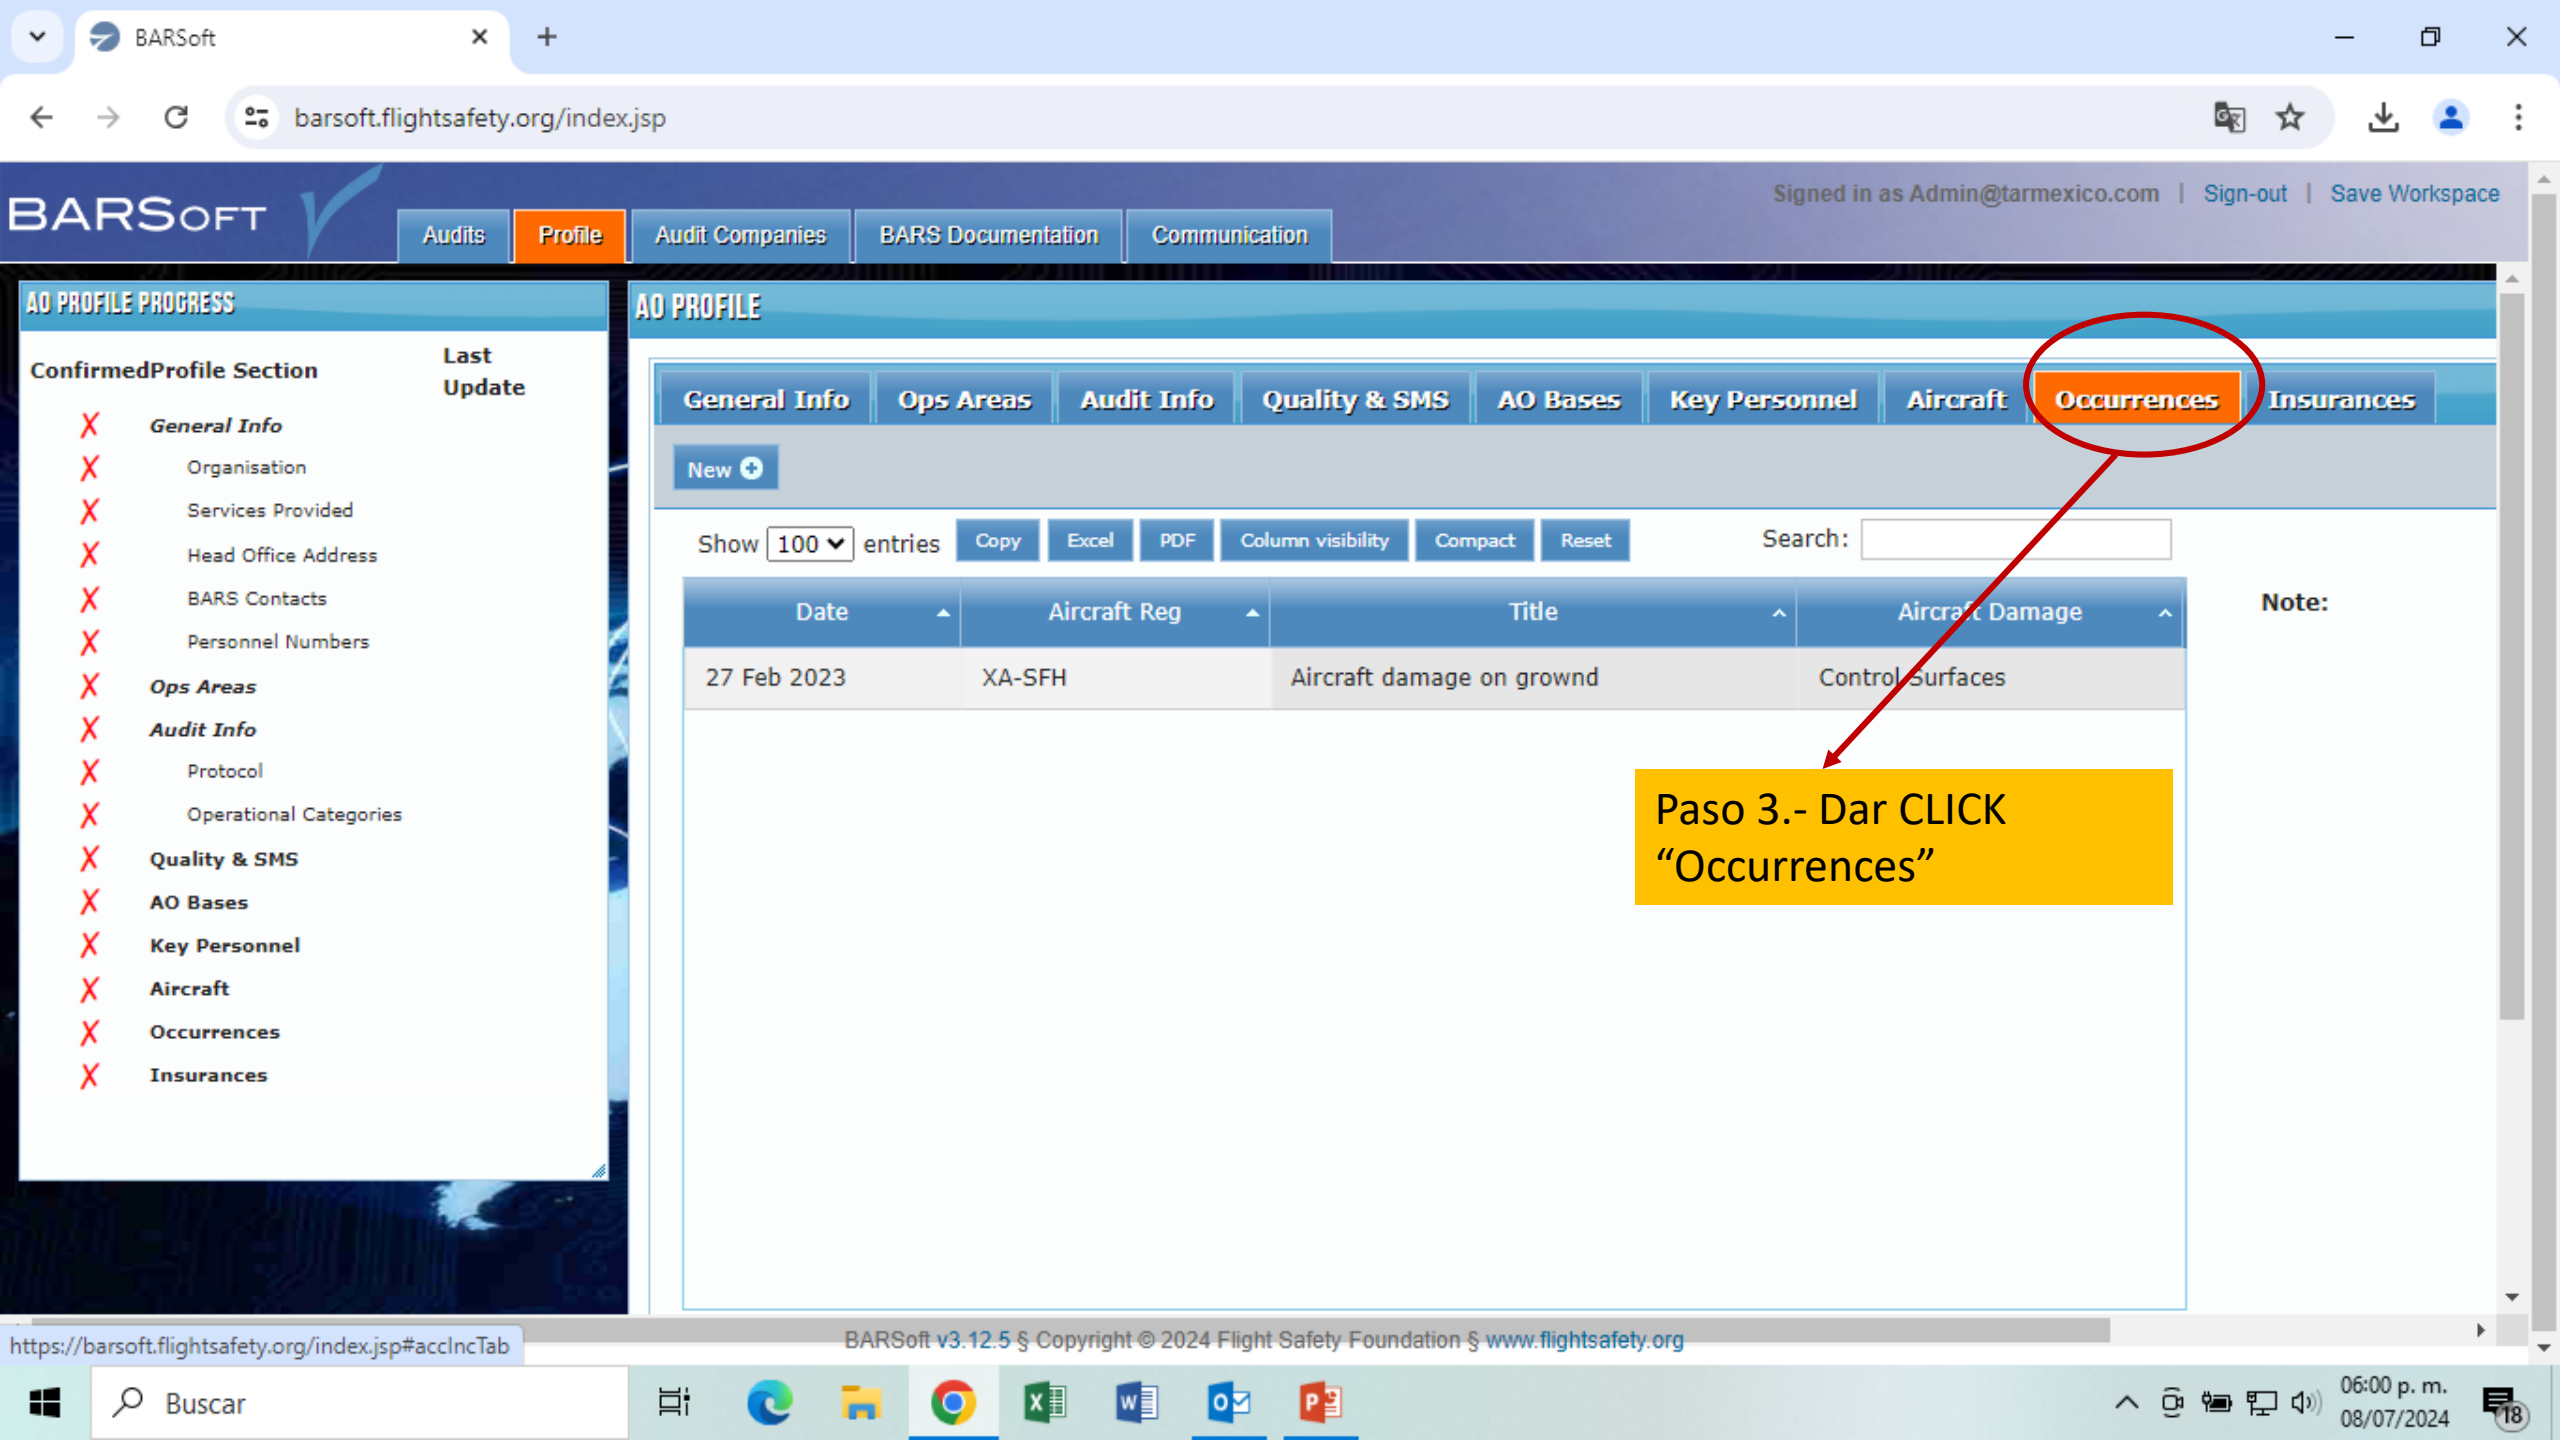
BARSoft

barsoft.flightsafety.org/index.jsp

BARSOFT

Audits | Profile | Audit Companies | BARS Documentation | Communication

Signed in as Admin@tarmexico.com | Sign-out | Save Workspace

AO PROFILE PROGRESS

ConfirmedProfile Section | Last Update

✗ General Info
✗ Organisation
✗ Services Provided
✗ Head Office Address
✗ BARS Contacts
✗ Personnel Numbers
✗ Ops Areas
✗ Audit Info
✗ Protocol
✗ Operational Categories
✗ Quality & SMS
✗ AO Bases
✗ Key Personnel
✗ Aircraft
✗ Occurrences
✗ Insurances

AO PROFILE

General Info | Ops Areas | Audit Info | Quality & SMS | AO Bases | Key Personnel | Aircraft | Occurrences | Insurances

New

Show 100 entries | Copy | Excel | PDF | Column visibility | Compact | Reset | Search:

| Date | Aircraft Reg | Title | Aircraft Damage |
|---|---|---|---|
| 27 Feb 2023 | XA-SFH | Aircraft damage on grownd | Control Surfaces |

Note:

Paso 3.- Dar CLICK “Occurrences”

https://barsoft.flightsafety.org/index.jsp#accIncTab

BARSoft v3.12.5 § Copyright © 2024 Flight Safety Foundation § www.flightsafety.org

Buscar

06:00 p. m.
08/07/2024
18